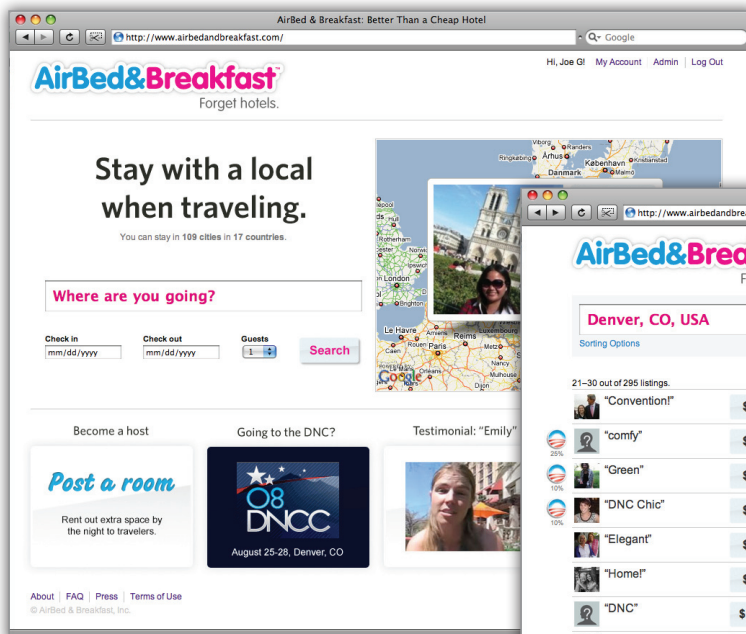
AirBed & Breakfast: Better Than a Cheap Hotel

http://www.airbedandbreakfast.com/

Google

Hi, Joe G! | My Account | Admin | Log Out

AirBed&Breakfast

Forget hotels.

Stay with a local when traveling.

You can stay in 109 cities in 17 countries.

Where are you going?

Check in
mm/dd/yyyy

Check out
mm/dd/yyyy

Guests
1

Search

Viborg, Randers, Ringkøbing, Århus, Danmark, København, Malmö, Kristianstad, Liverpool, Hull, Rotherham, Norwi, London, Brighton, Le Havre, Caen, Rouen, Paris, Reims, Luxembourg, Metz, Nancy, Mulhouse, Orléans, Dijon, Google

http://www.airbedandbrea

AirBed&Brea

Denver, CO, USA

Sorting Options

21–30 out of 295 listings.

"Convention!"

"comfy"

25%

"Green"

10%

"DNC Chic"

10%

"Elegant"

"Home!"

"DNC"

Become a host

Post a room

Rent out extra space by the night to travelers.

Going to the DNC?

08 DNCC

August 25-28, Denver, CO

Testimonial: "Emily"

About | FAQ | Press | Terms of Use

© AirBed & Breakfast, Inc.